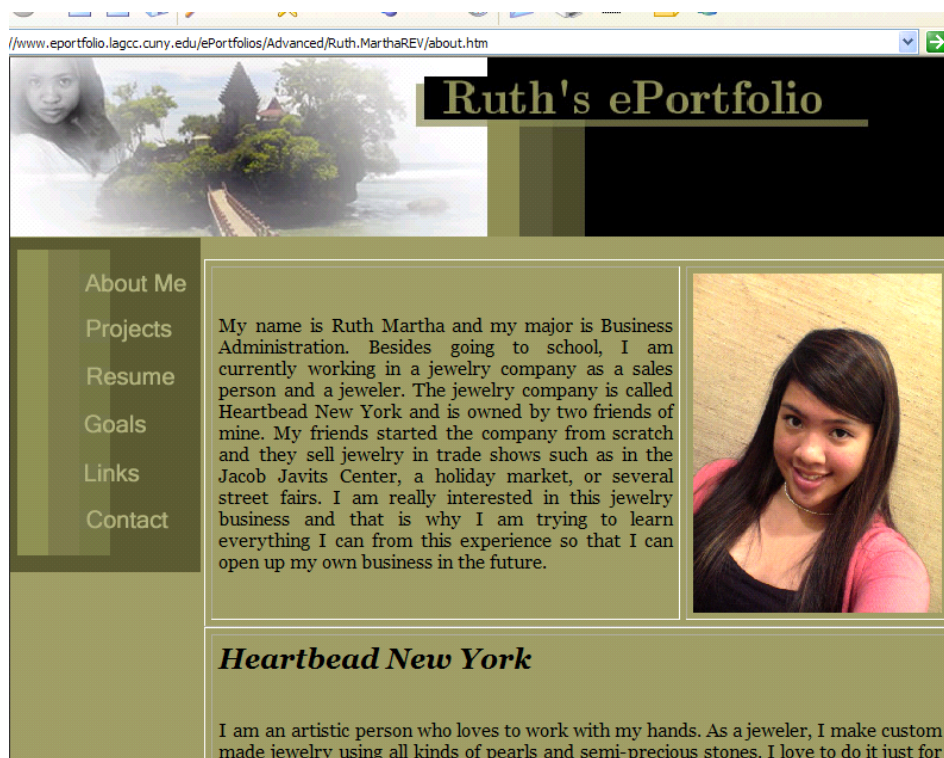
/www.eportfolio.lagcc.cuny.edu/ePortfolios/Advanced/Ruth.MarthaREV/about.htm

Ruth's ePortfolio

About Me
Projects
Resume
Goals
Links
Contact

My name is Ruth Martha and my major is Business Administration. Besides going to school, I am currently working in a jewelry company as a sales person and a jeweler. The jewelry company is called Heartbead New York and is owned by two friends of mine. My friends started the company from scratch and they sell jewelry in trade shows such as in the Jacob Javits Center, a holiday market, or several street fairs. I am really interested in this jewelry business and that is why I am trying to learn everything I can from this experience so that I can open up my own business in the future.

Heartbead New York

I am an artistic person who loves to work with my hands. As a jeweler, I make custom made jewelry using all kinds of pearls and semi-precious stones. I love to do it just for